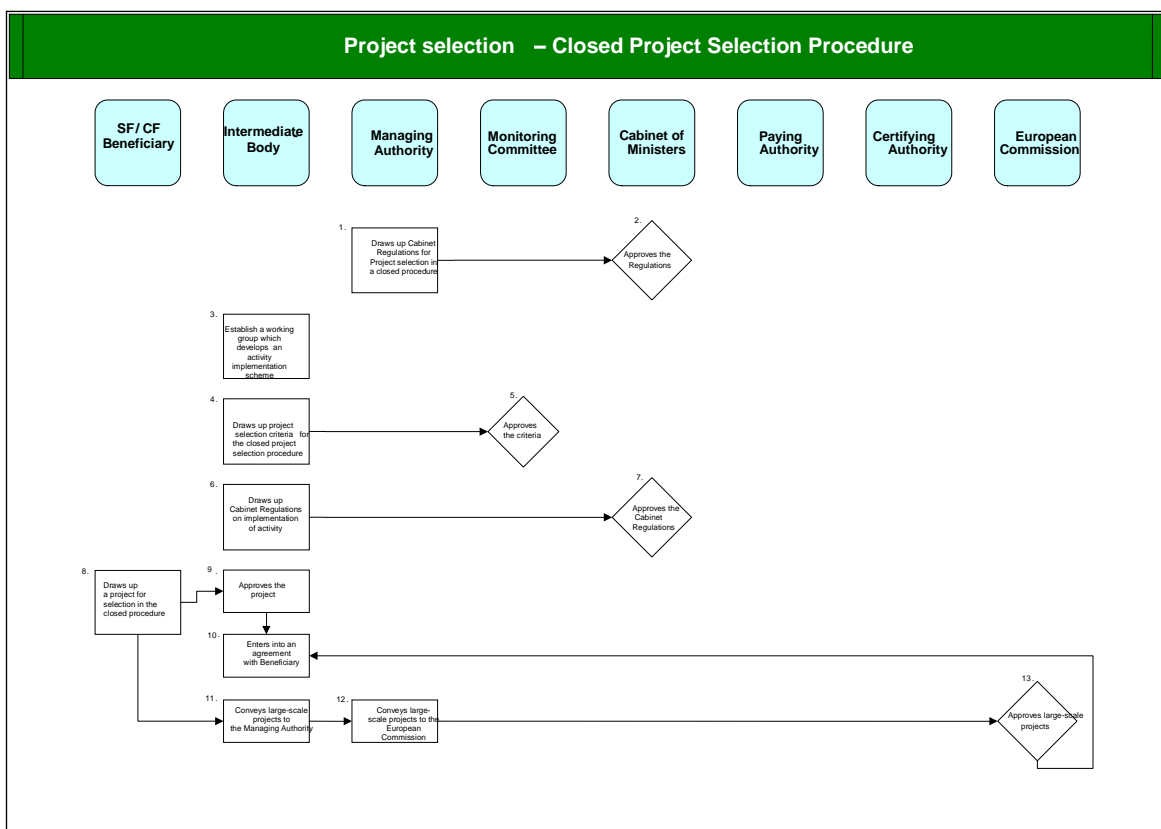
Project selection – Closed Project Selection Procedure

SF/CF Beneficiary

Intermediate Body

Managing Authority

Monitoring Committee

Cabinet of Ministers

Paying Authority

Certifying Authority

European Commission

1. Draws up Cabinet Regulations for Project selection in a closed procedure

2. Approves the Regulations

3. Establish a working group which develops an activity implementation scheme

4. Draws up project selection criteria for the closed project selection procedure

5. Approves the criteria

6. Draws up Cabinet Regulations on implementation of activity

7. Approves the Cabinet Regulations

8. Draws up a project for selection in the closed procedure

9. Approves the project

10. Enters into an agreement with Beneficiary

11. Conveys large-scale projects to the Managing Authority

12. Conveys large-scale projects to the European Commission

13. Approves large-scale projects